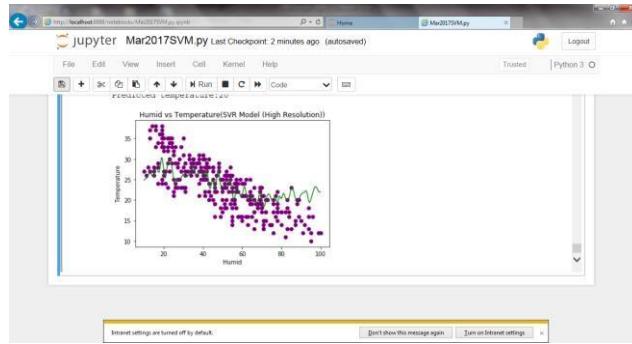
http://localhost:8888/notebooks/Mar2017SVM.py.ipynb

Home

Mar2017SVM.py

jupyter Mar2017SVM.py Last Checkpoint: 2 minutes ago (autosaved)

Logout

File Edit View Insert Cell Kernel Help

Trusted

Python 3

Run

Code

Predicted Temperature:20

Humid vs Temperature(SVR Model (High Resolution))

35

30

25

20

15

10

Temperature

20

40

60

80

100

Humid

Intranet settings are turned off by default.

Don't show this message again

Turn on Intranet settings